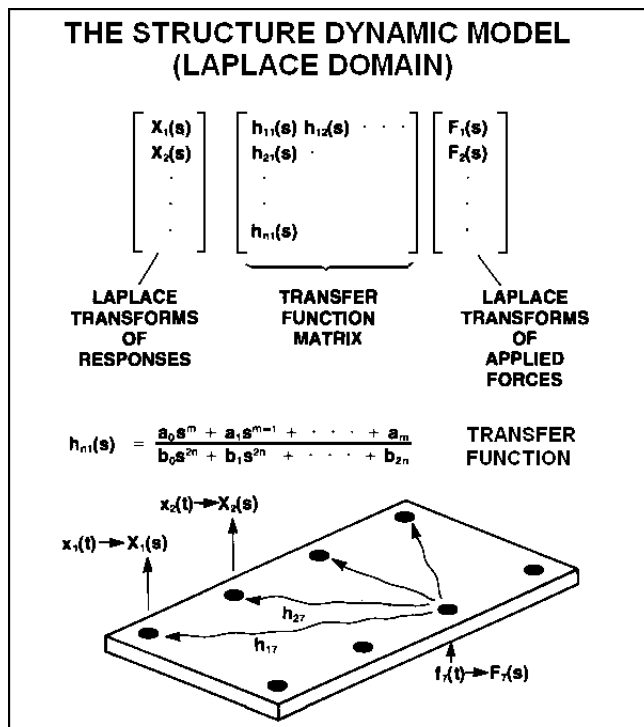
THE STRUCTURE DYNAMIC MODEL
(LAPLACE DOMAIN)

$\begin{bmatrix} X_1(s) \\ X_2(s) \\ \cdot \\ \cdot \\ \cdot \end{bmatrix} \begin{bmatrix} h_{11}(s) & h_{12}(s) & \cdots \\ h_{21}(s) & \cdot & \\ \cdot & & \\ \cdot & & \\ h_{n1}(s) & & \end{bmatrix} \begin{bmatrix} F_1(s) \\ F_2(s) \\ \cdot \\ \cdot \\ \cdot \end{bmatrix}$

LAPLACE TRANSFORMS OF RESPONSES

TRANSFER FUNCTION MATRIX

LAPLACE TRANSFORMS OF APPLIED FORCES

$h_{n1}(s) = \frac{a_0s^m + a_1s^{m-1} + \cdot \cdot \cdot + a_m}{b_0s^{2n} + b_1s^{2n} + \cdot \cdot \cdot + b_{2n}}$ TRANSFER FUNCTION

$x_2(t) \rightarrow X_2(s)$

$x_1(t) \rightarrow X_1(s)$

$h_{27}$

$h_{17}$

$f_7(t) \rightarrow F_7(s)$